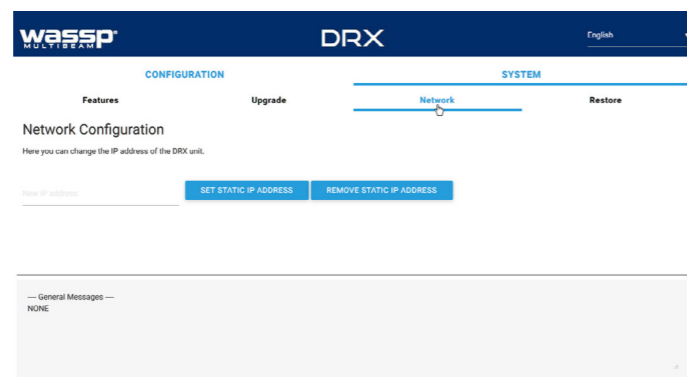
wassp MULTIBEAM

DRX

English

CONFIGURATION

SYSTEM

Features

Upgrade

Network

Restore

Network Configuration

Here you can change the IP address of the DRX unit.

New IP address

SET STATIC IP ADDRESS

REMOVE STATIC IP ADDRESS

— General Messages —
NONE